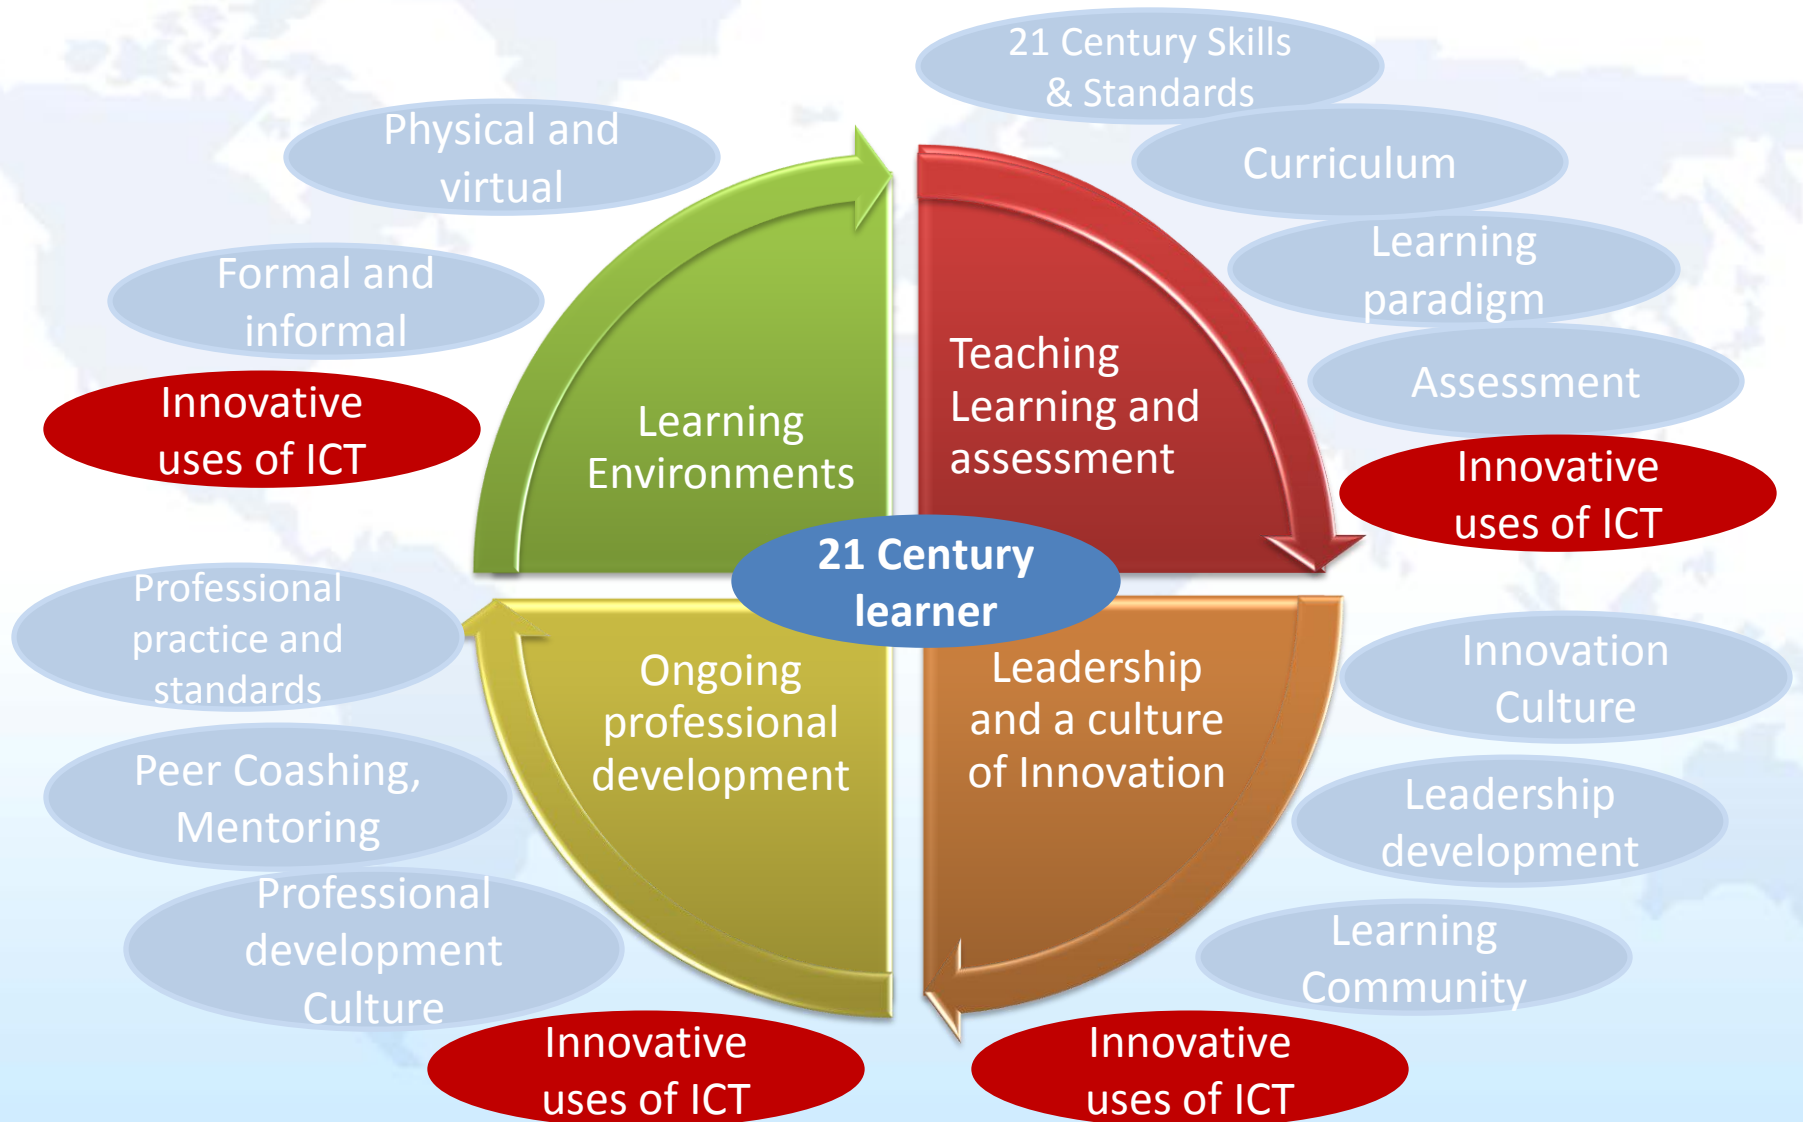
21 Century Skills & Standards

Physical and virtual

Curriculum

Formal and informal

Learning paradigm

Innovative uses of ICT

Assessment

Learning Environments

Teaching Learning and assessment

Innovative uses of ICT

21 Century learner

Professional practice and standards

Ongoing professional development

Leadership and a culture of Innovation

Innovation Culture

Peer Coashing, Mentoring

Leadership development

Professional development Culture

Learning Community

Innovative uses of ICT

Innovative uses of ICT